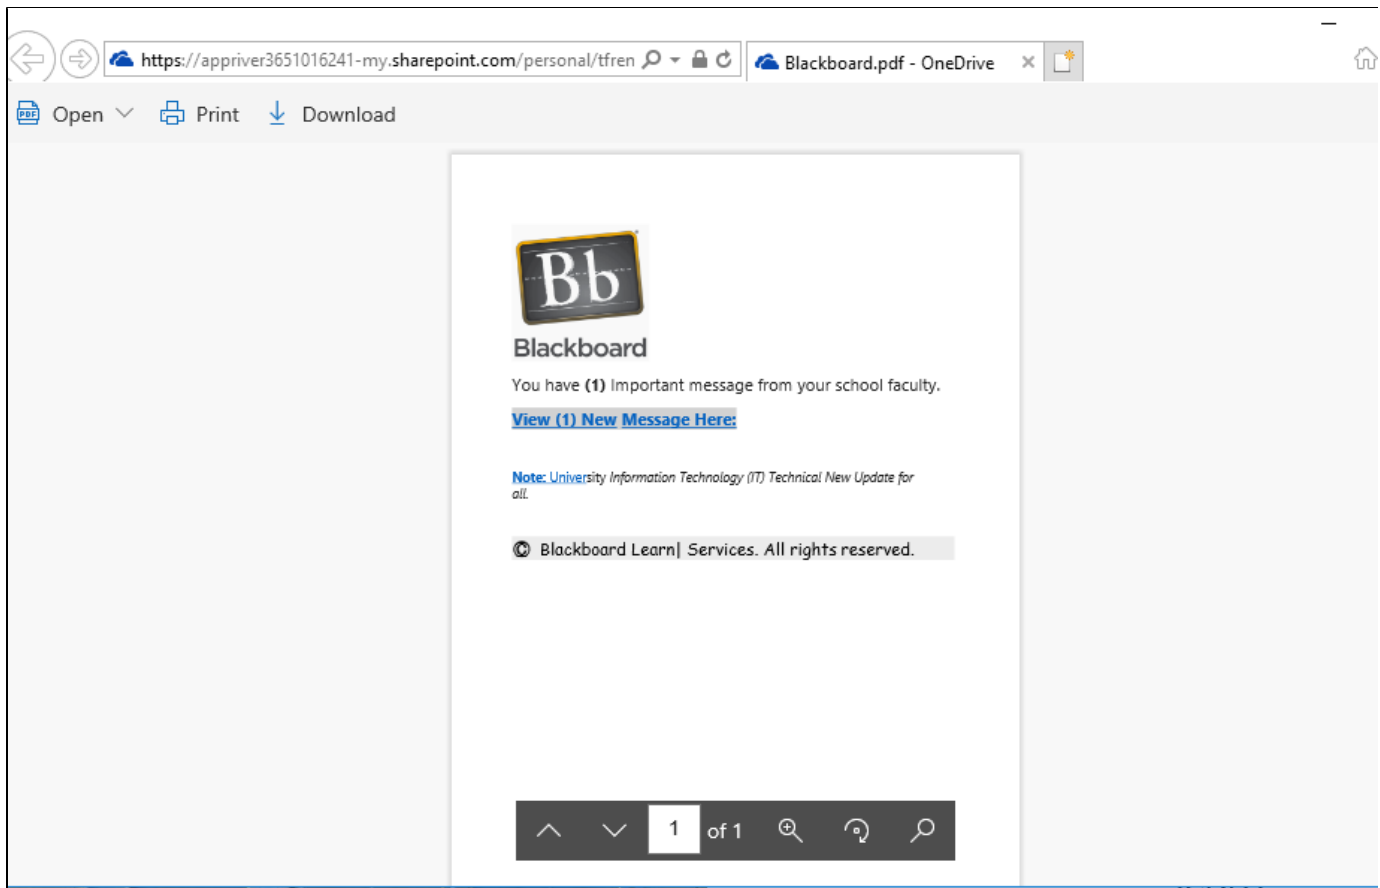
https://appriver3651016241-my.sharepoint.com/personal/tfren

Blackboard.pdf - OneDrive

Open Print Download

Bb

Blackboard

You have **(1)** Important message from your school faculty.

View (1) New Message Here:

Note: University Information Technology (IT) Technical New Update for all.

© Blackboard Learn| Services. All rights reserved.

1 of 1